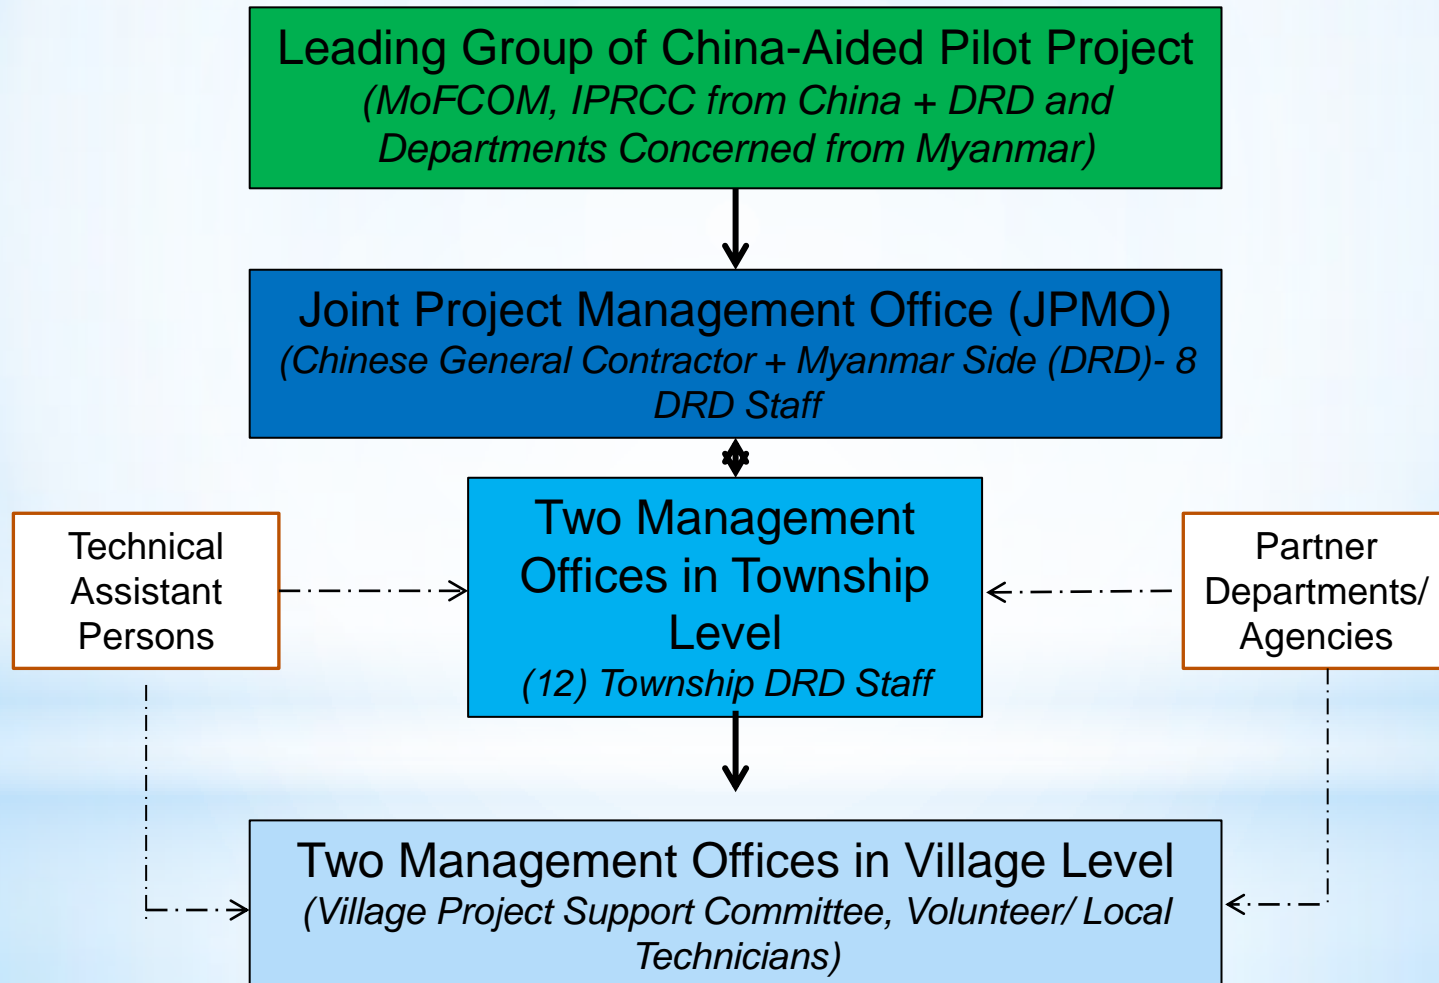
Leading Group of China-Aided Pilot Project
(MoFCOM, IPRCC from China + DRD and Departments Concerned from Myanmar)

Joint Project Management Office (JPMO)
(Chinese General Contractor + Myanmar Side (DRD)- 8 DRD Staff

Technical Assistant Persons

Two Management Offices in Township Level
(12) Township DRD Staff

Partner Departments/ Agencies

Two Management Offices in Village Level
(Village Project Support Committee, Volunteer/ Local Technicians)